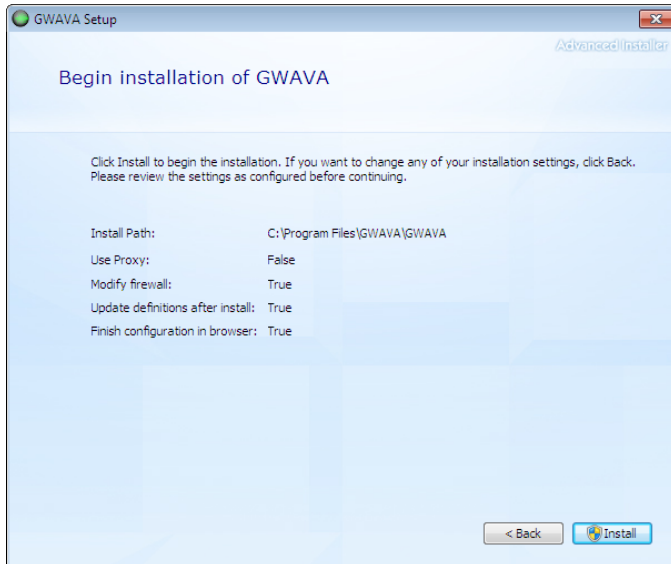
GWAVA Setup

Advanced Installer

Begin installation of GWAVA

Click Install to begin the installation. If you want to change any of your installation settings, click Back. Please review the settings as configured before continuing.

Install Path: C:\Program Files\GWAVA\GWAVA
Use Proxy: False
Modify firewall: True
Update definitions after install: True
Finish configuration in browser: True

< Back
Install